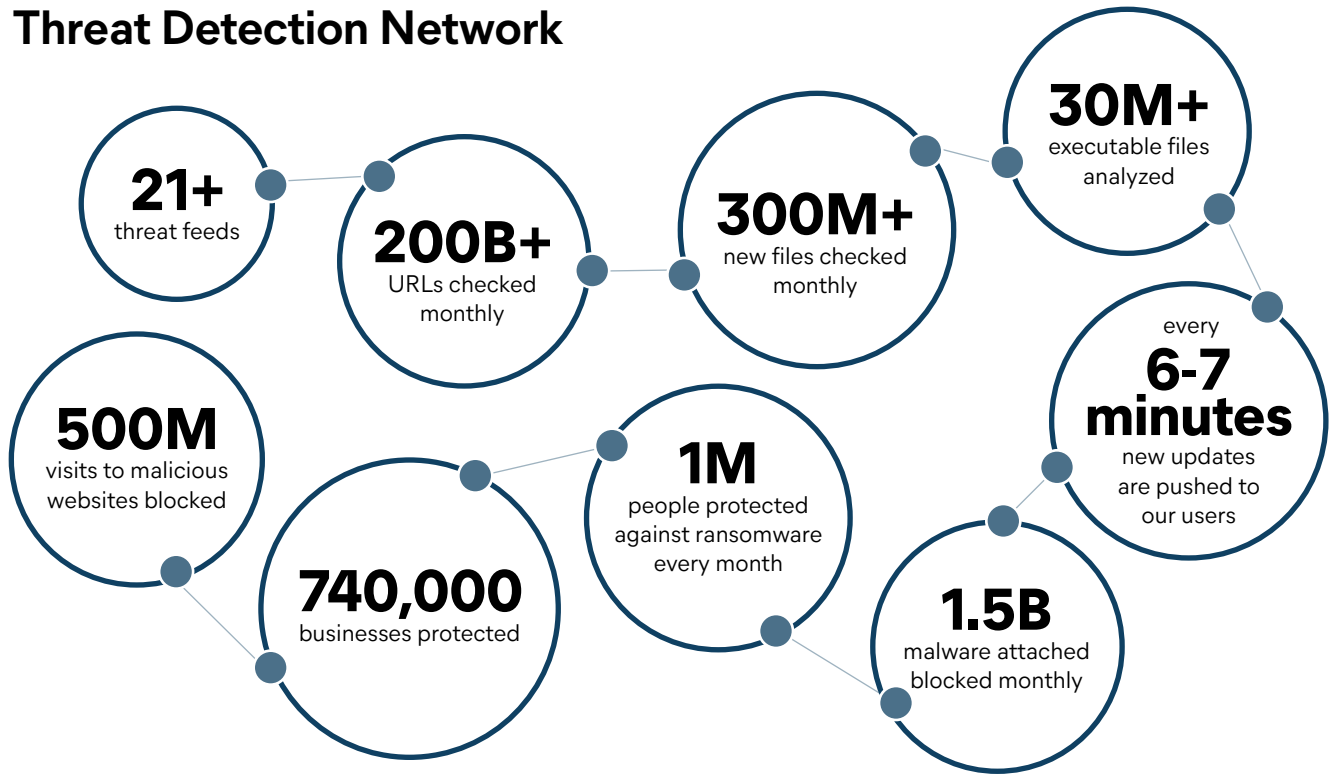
Threat Detection Network

21+
threat feeds

200B+
URLs checked monthly

300M+
new files checked monthly

30M+
executable files analyzed

every
6-7 minutes
new updates are pushed to our users

1.5B
malware attached blocked monthly

1M
people protected against ransomware every month

740,000
businesses protected

500M
visits to malicious websites blocked